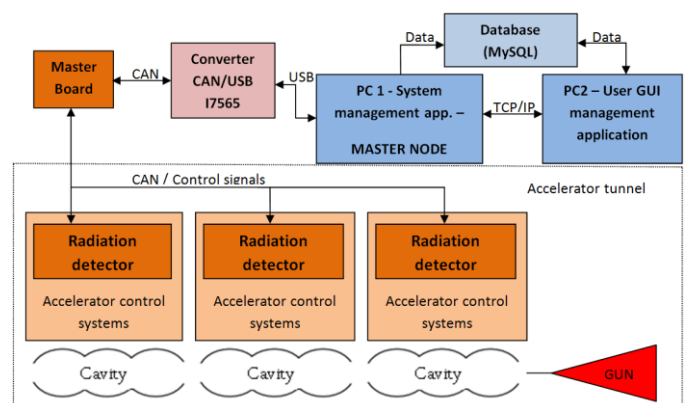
Master Board

CAN

Converter CAN/USB I7565

USB

Data

Database (MySQL)

Data

PC 1 - System management app. – MASTER NODE

TCP/IP

PC2 – User GUI management application

CAN / Control signals

Accelerator tunnel

Radiation detector

Accelerator control systems

Radiation detector

Accelerator control systems

Radiation detector

Accelerator control systems

Cavity

Cavity

Cavity

GUN